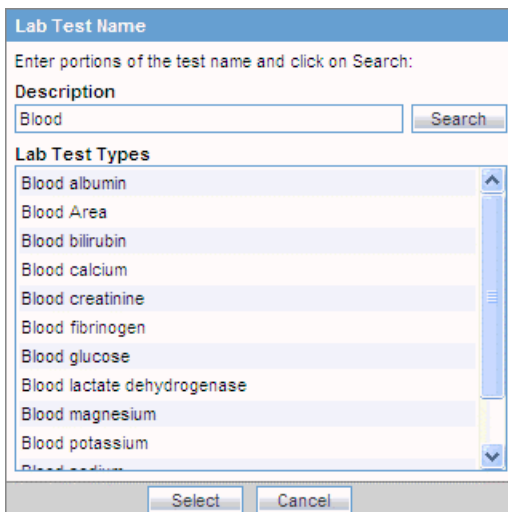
Lab Test Name

Enter portions of the test name and click on Search:

Description

Blood

Search

Lab Test Types

Blood albumin
Blood Area
Blood bilirubin
Blood calcium
Blood creatinine
Blood fibrinogen
Blood glucose
Blood lactate dehydrogenase
Blood magnesium
Blood potassium
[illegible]

Select Cancel